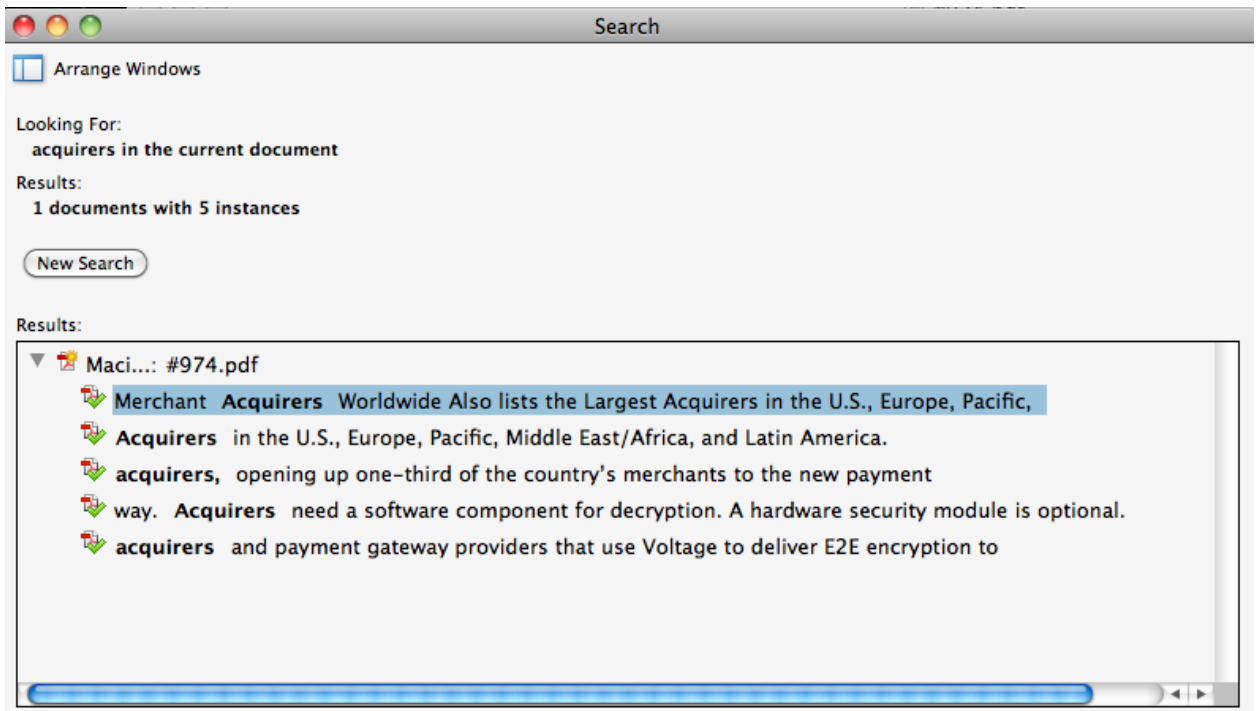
Search

Arrange Windows

Looking For:
acquirers in the current document

Results:
1 documents with 5 instances

New Search

Results:

Maci...: #974.pdf

Merchant **Acquirers** Worldwide Also lists the Largest Acquirers in the U.S., Europe, Pacific,

**Acquirers** in the U.S., Europe, Pacific, Middle East/Africa, and Latin America.

**acquirers,** opening up one-third of the country's merchants to the new payment

way. **Acquirers** need a software component for decryption. A hardware security module is optional.

**acquirers** and payment gateway providers that use Voltage to deliver E2E encryption to